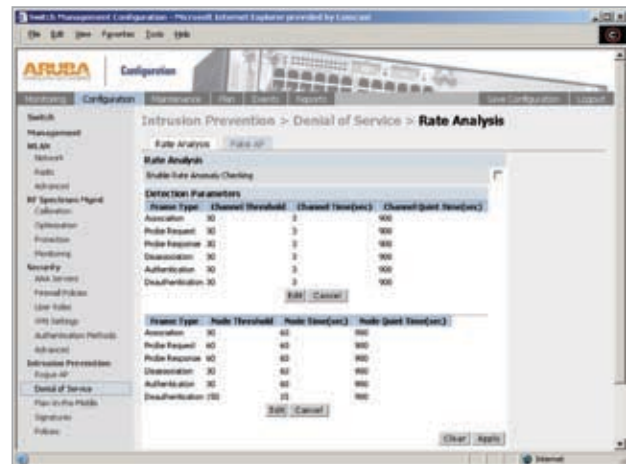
Switch Management Configuration - Microsoft Internet Explorer provided by Comcast

File Edit View Favorites Tools Help

ARUBA Configuration

Monitoring Configuration Maintenance Plan Events Reports Save Configuration Logout

Switch
Management
WLAN
Network
Radio
Advanced
RF Spectrum Mgmt
Calibration
Optimization
Protection
Monitoring
Security
AAA Servers
Firewall Policies
User Roles
VPN Settings
Authentication Methods
Advanced
Intrusion Prevention
Rogue AP
Denial of Service
Man-in-the-Middle
Signatures
Policies

Intrusion Prevention > Denial of Service > Rate Analysis

Rate Analysis Fake AP

Rate Analysis

Enable Rate Anomaly Checking

Detection Parameters

| Frame Type | Channel Threshold | Channel Time(sec) | Channel Quiet Time(sec) |
|---|---|---|---|
| Association | 30 | 3 | 900 |
| Probe Request | 30 | 3 | 900 |
| Probe Response | 30 | 3 | 900 |
| Disassociation | 30 | 3 | 900 |
| Authentication | 30 | 3 | 900 |
| Deauthentication | 30 | 3 | 900 |

Edit Cancel

| Frame Type | Node Threshold | Node Time(sec) | Node Quiet Time(sec) |
|---|---|---|---|
| Association | 30 | 60 | 900 |
| Probe Request | 60 | 60 | 900 |
| Probe Response | 60 | 60 | 900 |
| Disassociation | 30 | 60 | 900 |
| Authentication | 30 | 60 | 900 |
| Deauthentication | 150 | 15 | 900 |

Edit Cancel

Clear Apply

Internet